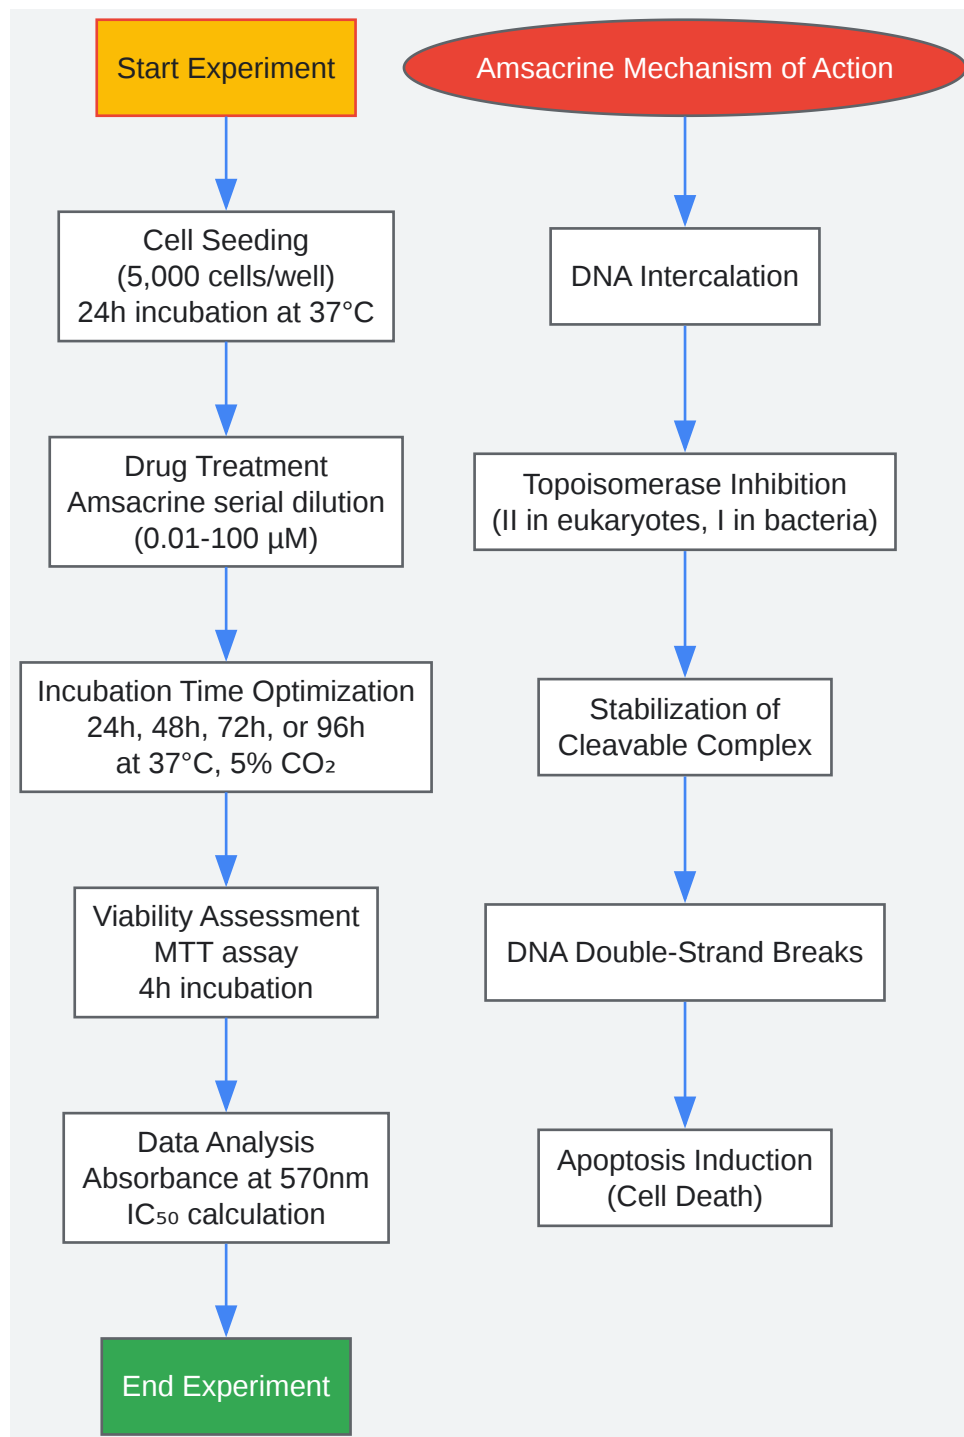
Start Experiment

Cell Seeding
(5,000 cells/well)
24h incubation at 37°C

Drug Treatment
Amsacrine serial dilution
(0.01-100 μM)

Incubation Time Optimization
24h, 48h, 72h, or 96h
at 37°C, 5% $CO_2$

Viability Assessment
MTT assay
4h incubation

Data Analysis
Absorbance at 570nm
$IC_{50}$ calculation

End Experiment

Amsacrine Mechanism of Action

DNA Intercalation

Topoisomerase Inhibition
(II in eukaryotes, I in bacteria)

Stabilization of
Cleavable Complex

DNA Double-Strand Breaks

Apoptosis Induction
(Cell Death)